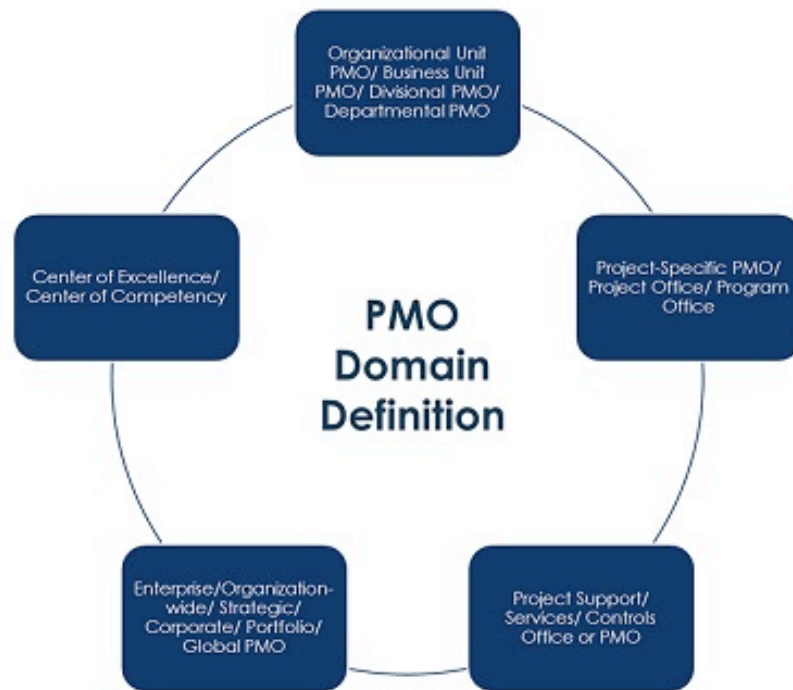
Organizational Unit PMO/ Business Unit PMO/ Divisional PMO/ Departmental PMO

Project-Specific PMO/ Project Office/ Program Office

Project Support/ Services/ Controls Office or PMO

Enterprise/Organization-wide/ Strategic/ Corporate/ Portfolio/ Global PMO

Center of Excellence/ Center of Competency

PMO Domain Definition